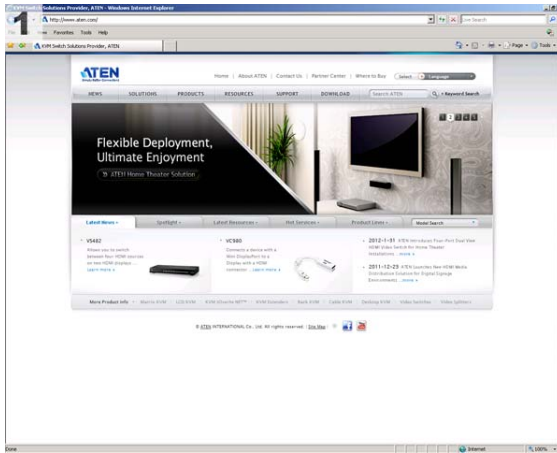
KVM Switch Solutions Provider, ATEN - Windows Internet Explorer

1

http://www.aten.com/

Live Search

View Favorites Tools Help

KVM Switch Solutions Provider, ATEN

Page Tools

ATEN

Home | About ATEN | Contact Us | Partner Center | Where to Buy

Select Language

NEWS SOLUTIONS PRODUCTS RESOURCES SUPPORT DOWNLOAD

Search ATEN

Keyword Search

Flexible Deployment, Ultimate Enjoyment

ATEN Home Theater Solution

1 2 3 4 5

Latest News Spotlight Latest Resources Hot Services Product Lines Model Search

VS482

Allows you to switch between four HDMI sources on two HDMI displays ... Learn more

VC080

Connects a device with a Mini DisplayPort to a Display with a HDMI connector ... Learn more

2012-1-31 ATEN Introduces Four-Port Dual View HDMI Video Switch for Home Theater Installations ... more

2011-12-29 ATEN Launches New HDMI Media Distribution Solution for Digital Signage Environment ... more

More Product Info

© ATEN INTERNATIONAL Co., Ltd. All rights reserved. | Site Map

Done

Internet

100%